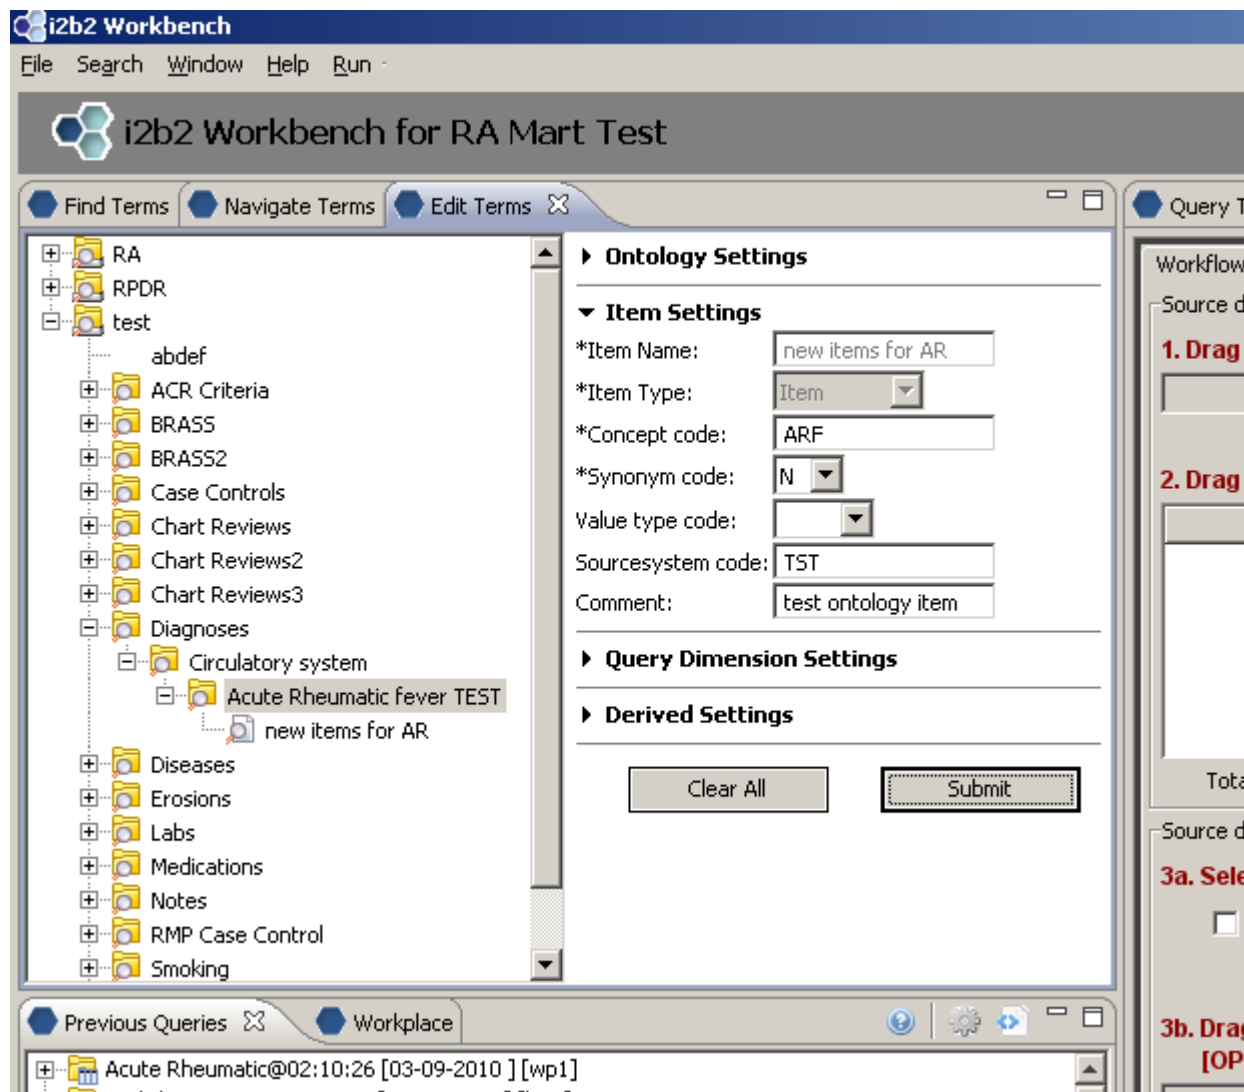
i2b2 Workbench

File Search Window Help Run

i2b2 Workbench for RA Mart Test

Find Terms | Navigate Terms | Edit Terms

RA
RPDR
test
abdef
ACR Criteria
BRASS
BRASS2
Case Controls
Chart Reviews
Chart Reviews2
Chart Reviews3
Diagnoses
Circulatory system
Acute Rheumatic fever TEST
new items for AR
Diseases
Erosions
Labs
Medications
Notes
RMP Case Control
Smoking

Ontology Settings

Item Settings
*Item Name: new items for AR
*Item Type: Item
*Concept code: ARF
*Synonym code: N
Value type code:
Sourcesystem code: TST
Comment: test ontology item

Query Dimension Settings

Derived Settings

Clear All
Submit

Query T
Workflow
Source d
1. Drag
2. Drag
Tota
Source d
3a. Sele
3b. Drag
[OP

Previous Queries | Workplace

Acute Rheumatic@02:10:26 [03-09-2010 ] [wp1]